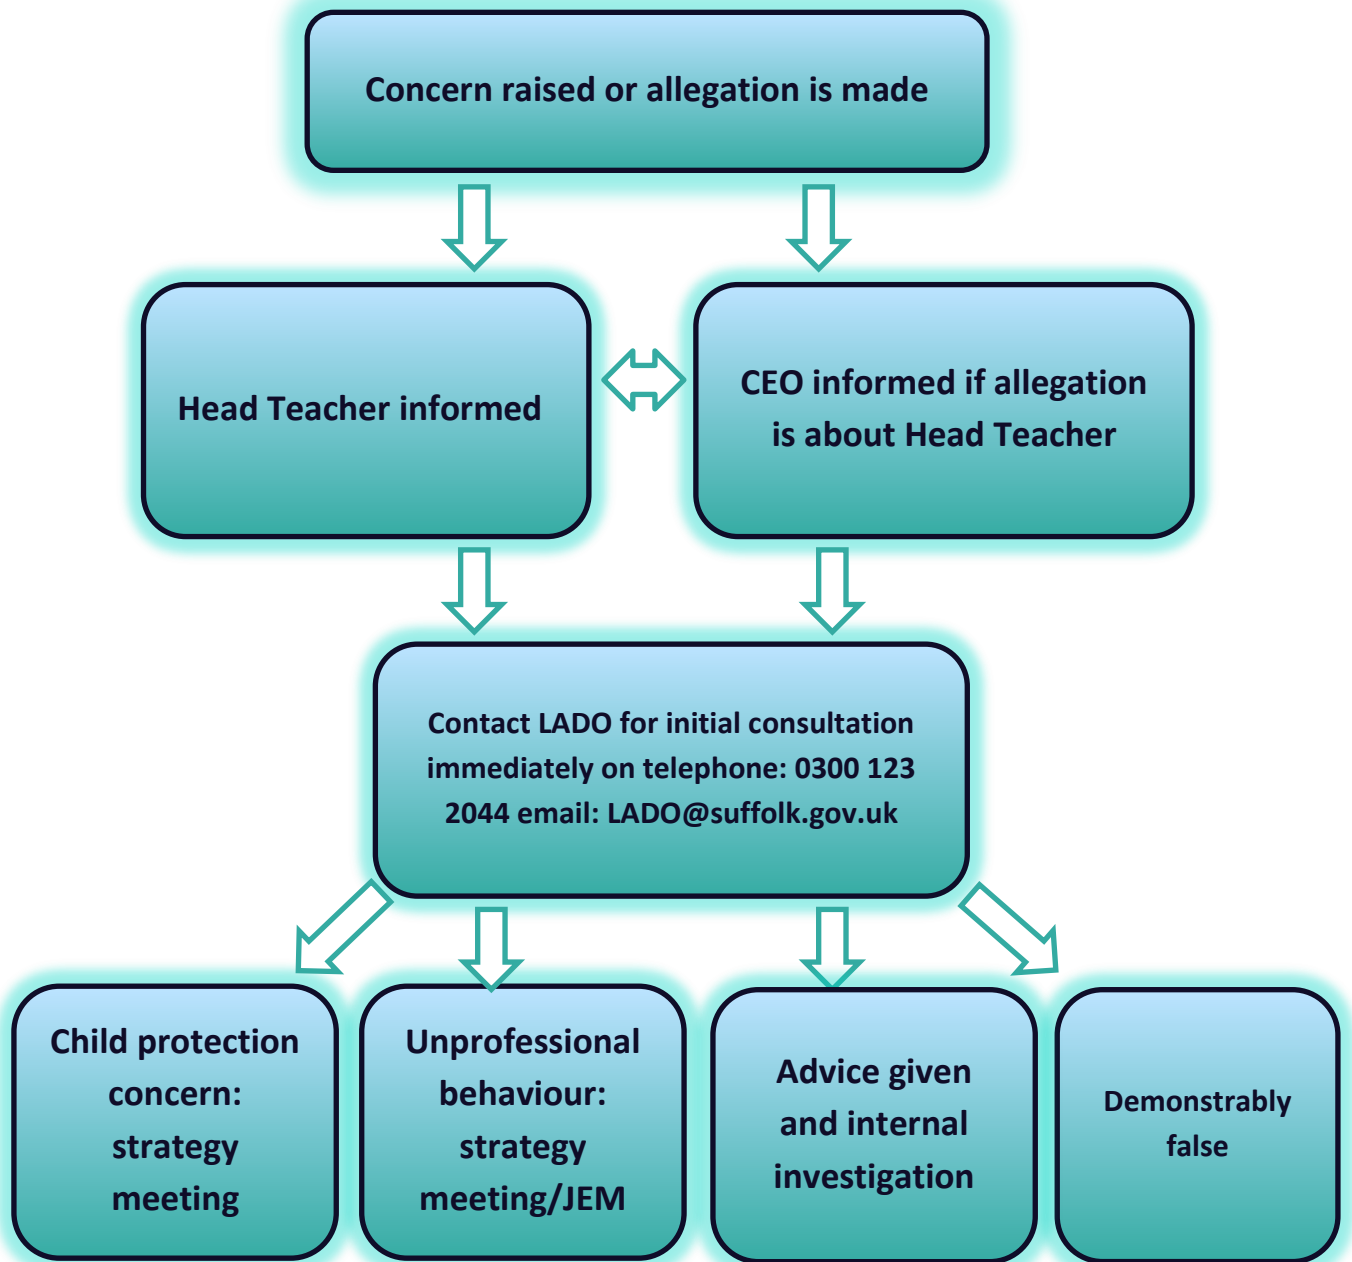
Concern raised or allegation is made

Head Teacher informed

CEO informed if allegation is about Head Teacher

Contact LADO for initial consultation immediately on telephone: 0300 123 2044 email: LADO@suffolk.gov.uk

Child protection concern: strategy meeting

Unprofessional behaviour: strategy meeting/JEM

Advice given and internal investigation

Demonstrably false